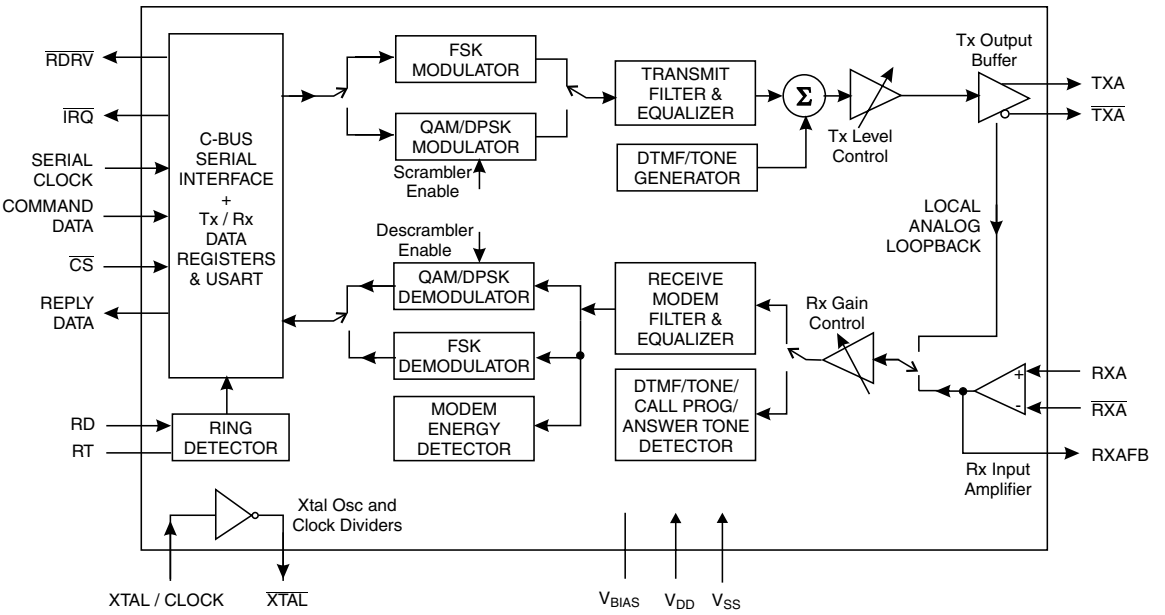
$\overline{RDRV}$

$\overline{IRQ}$

SERIAL CLOCK

COMMAND DATA

$\overline{CS}$

REPLY DATA

C-BUS SERIAL INTERFACE + Tx / Rx DATA REGISTERS & USART

FSK MODULATOR

QAM/DPSK MODULATOR

Scrambler Enable

TRANSMIT FILTER & EQUALIZER

$\Sigma$

DTMF/TONE GENERATOR

Tx Level Control

Tx Output Buffer

TXA

$\overline{TXA}$

LOCAL ANALOG LOOPBACK

Descrambler Enable

QAM/DPSK DEMODULATOR

FSK DEMODULATOR

MODEM ENERGY DETECTOR

RECEIVE MODEM FILTER & EQUALIZER

DTMF/TONE/ CALL PROG/ ANSWER TONE DETECTOR

Rx Gain Control

+

-

RXA

$\overline{RXA}$

RXAFB

Rx Input Amplifier

RD

RT

RING DETECTOR

Xtal Osc and Clock Dividers

XTAL / CLOCK

$\overline{XTAL}$

$V_{BIAS}$

$V_{DD}$

$V_{SS}$